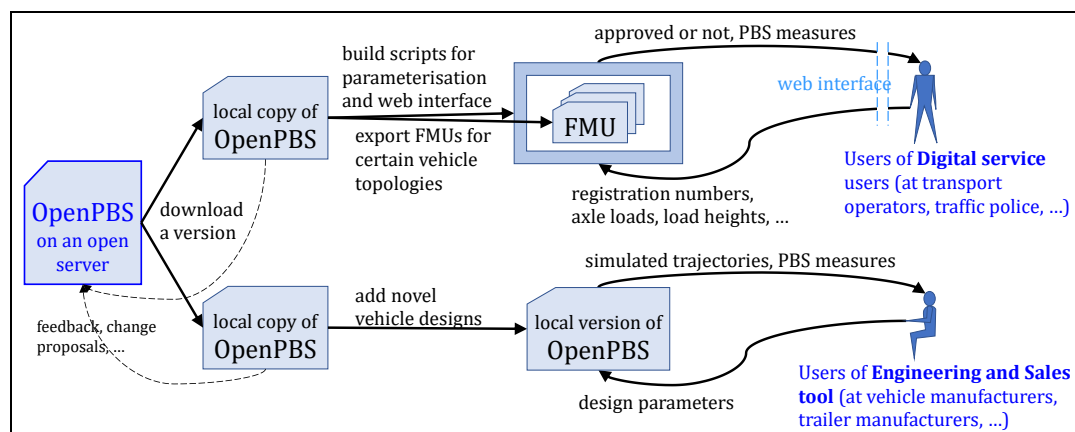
OpenPBS on an open server

download a version

feedback, change proposals, ...

local copy of OpenPBS

build scripts for parameterisation and web interface

export FMUs for certain vehicle topologies

FMU

approved or not, PBS measures

web interface

registration numbers, axle loads, load heights, ...

Users of **Digital service** users (at transport operators, traffic police, ...)

local copy of OpenPBS

add novel vehicle designs

local version of OpenPBS

simulated trajectories, PBS measures

design parameters

Users of **Engineering and Sales tool** (at vehicle manufacturers, trailer manufacturers, ...)